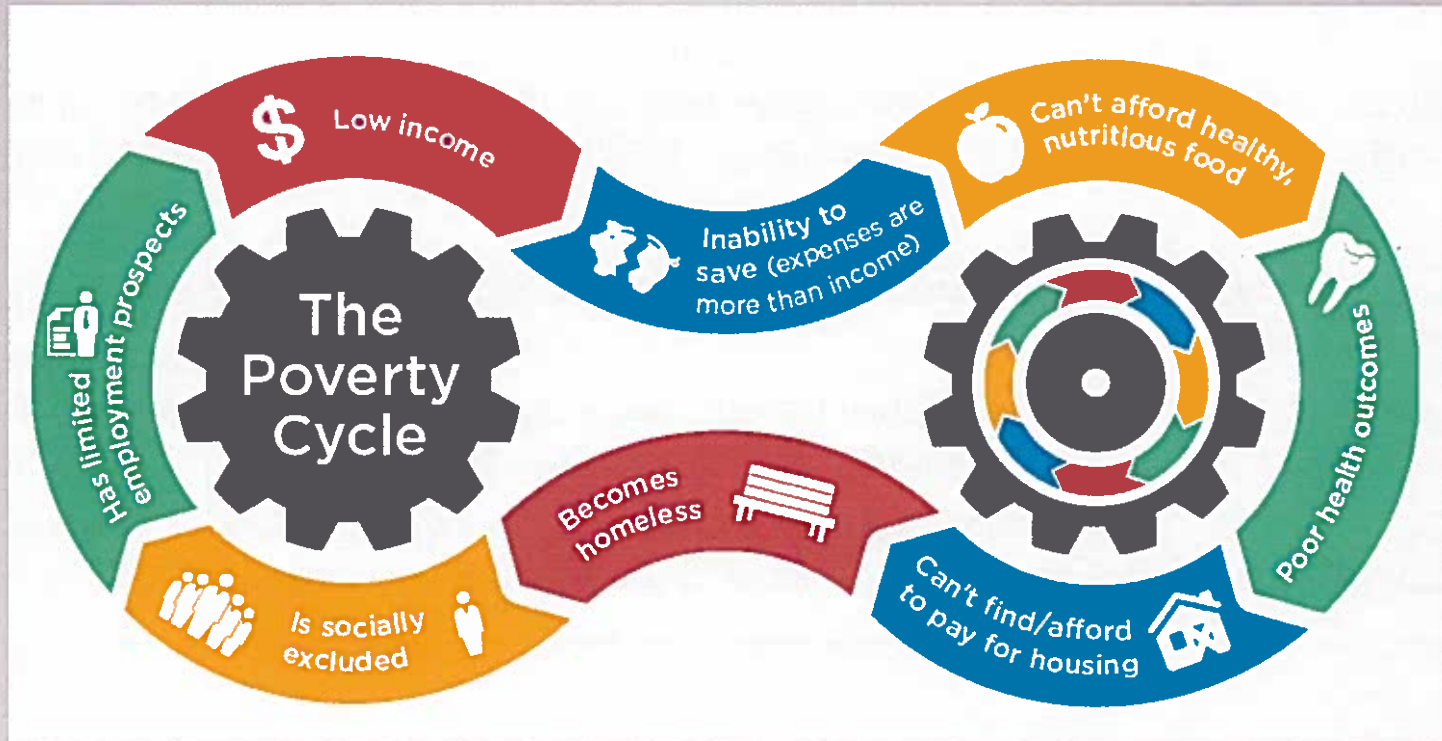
Low income

Inability to save (expenses are more than income)

Can't afford healthy, nutritious food

Poor health outcomes

Can't find/afford to pay for housing

Becomes homeless

Is socially excluded

Has limited employment prospects

The Poverty Cycle